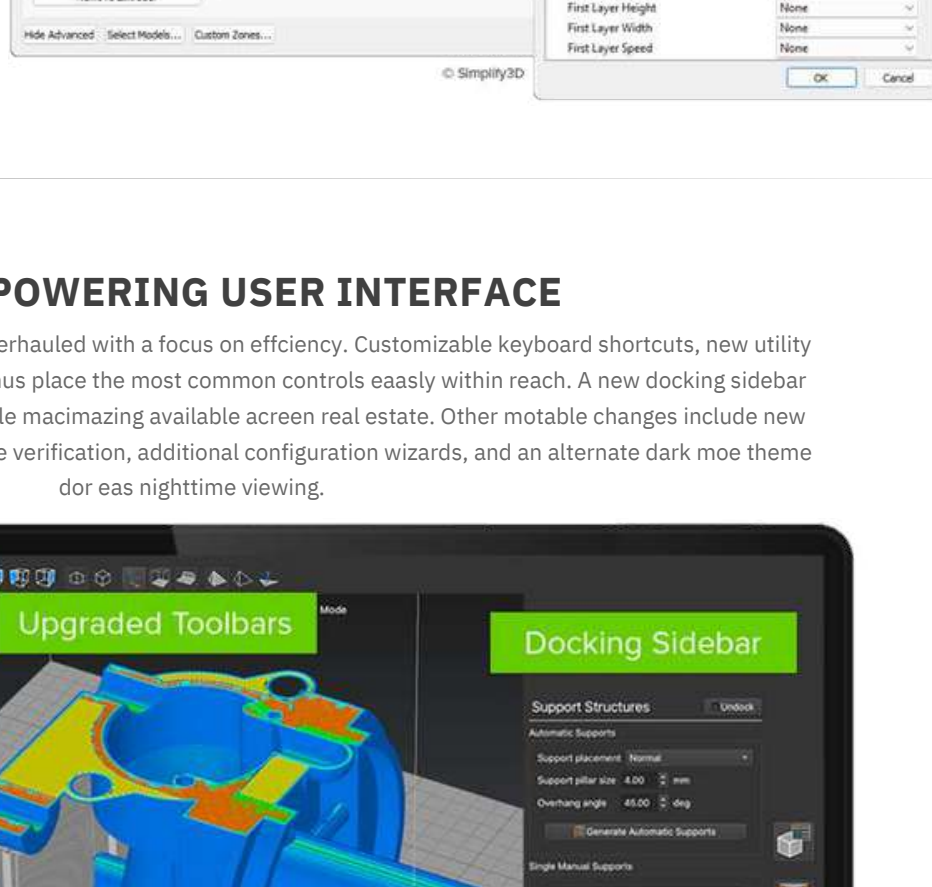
Hide Advanced Select Models... Custom Zones...

| First Layer Height | None |
|---|---|
| First Layer Width | None |
| First Layer Speed | None |

OK Cancel

© Simplify3D

POWERING USER INTERFACE

erhauled with a focus on effciency. Customizable keyboard shortcuts, new utility nus place the most common controls eaasly within reach. A new docking sidebar le macimazing available acreen real estate. Other motable changes include new e verification, additional configuration wizards, and an alternate dark moe theme dor eas nighttime viewing.

Upgraded Toolbars

Mode

Docking Sidebar

Support Structures Undock

Automatic Supports

Support placement Normal

Support pillar size 4.00 mm

Overhang angle 45.00 deg

Generate Automatic Supports

Single Manual Supports